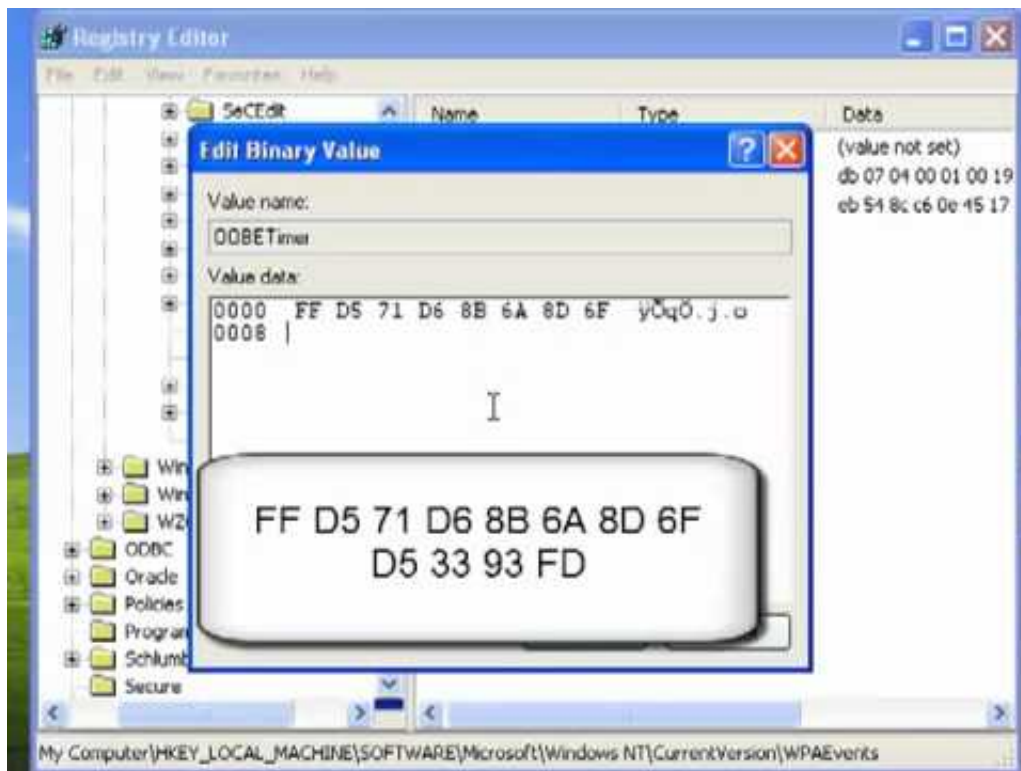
Registry Editor

File Edit View Favorites Help

SeCEdit

Win
Win
WZ
ODBC
Oracle
Policies
Progran
Schlumb
Secure

| Name | Type | Data |
|---|---|---|
| | | (value not set) |
| | | db 07 04 00 01 00 19 |
| | | cb 54 8c c6 0e 45 17 |

Edit Binary Value

Value name:

OOBETimer

Value data:

0000 FF D5 71 D6 8B 6A 8D 6F ÿÕqÖ.j.o
0008 |

FF D5 71 D6 8B 6A 8D 6F
D5 33 93 FD

My Computer\HKEY_LOCAL_MACHINE\SOFTWARE\Microsoft\Windows NT\CurrentVersion\WPAEvents